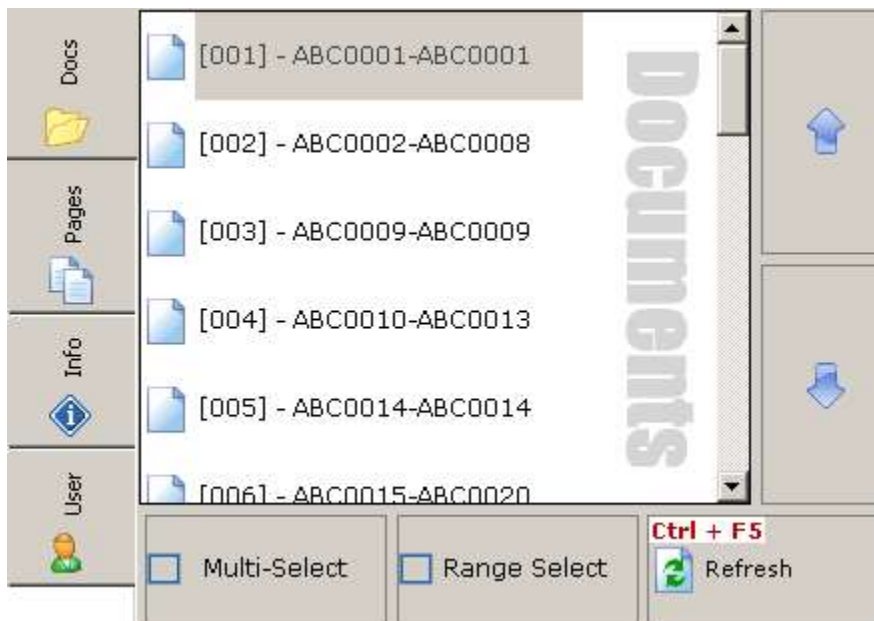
Docs

Pages

Info

User

[001] - ABC0001-ABC0001

[002] - ABC0002-ABC0008

[003] - ABC0009-ABC0009

[004] - ABC0010-ABC0013

[005] - ABC0014-ABC0014

[006] - ABC0015-ABC0020

Documents

Multi-Select

Range Select

Ctrl + F5

Refresh